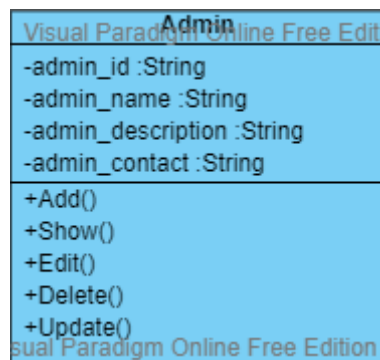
Admin
Visual Paradigm Online Free Edit
-admin_id :String
-admin_name :String
-admin_description :String
-admin_contact :String
+Add()
+Show()
+Edit()
+Delete()
+Update()
sual Paradigm Online Free Edition